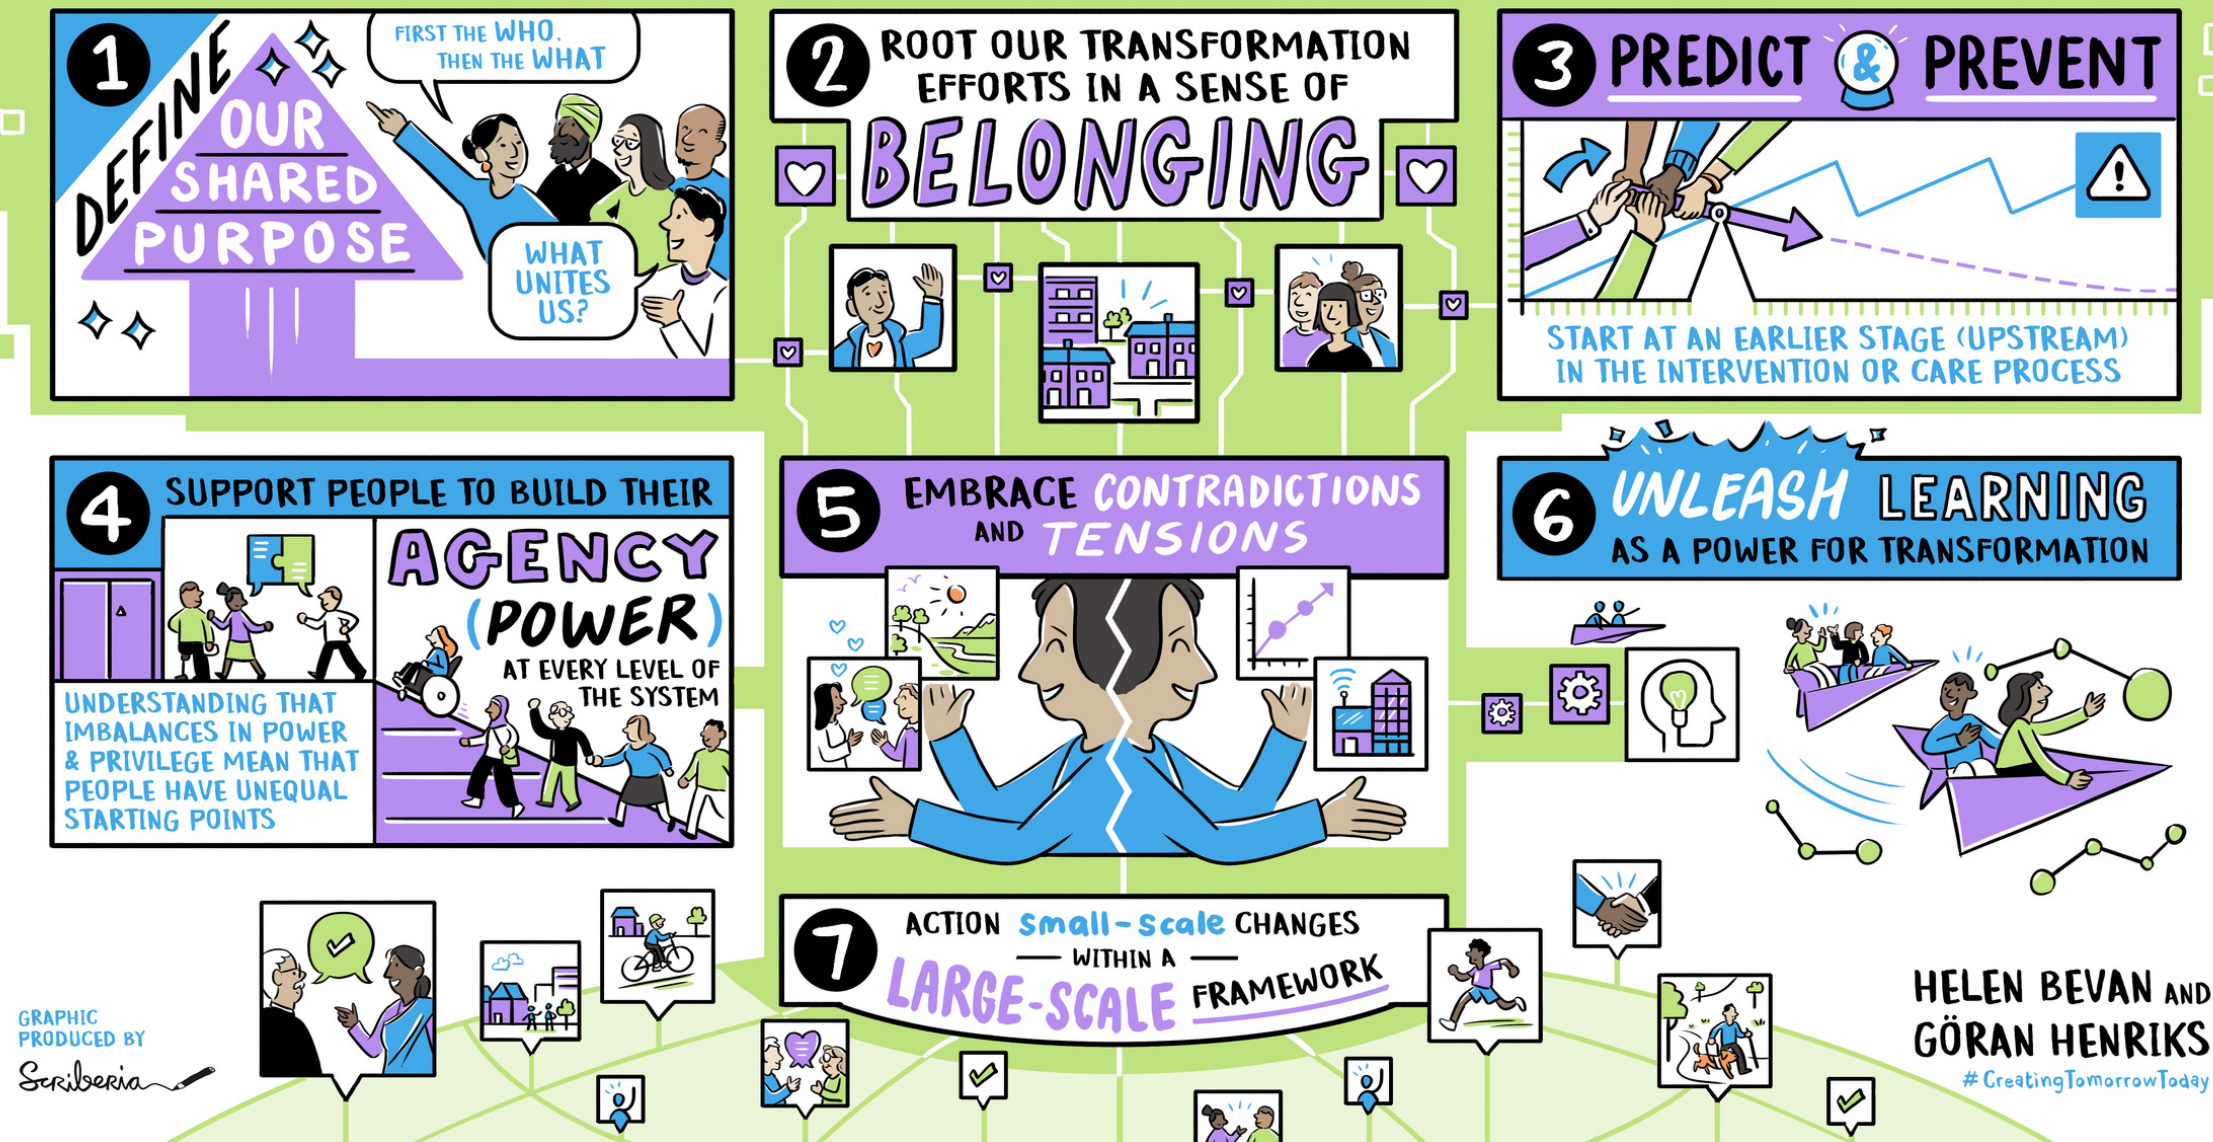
1 DEFINE OUR SHARED PURPOSE

FIRST THE WHO, THEN THE WHAT

WHAT UNITES US?

2 ROOT OUR TRANSFORMATION EFFORTS IN A SENSE OF BELONGING

3 PREDICT & PREVENT

START AT AN EARLIER STAGE (UPSTREAM) IN THE INTERVENTION OR CARE PROCESS

4 SUPPORT PEOPLE TO BUILD THEIR AGENCY (POWER) AT EVERY LEVEL OF THE SYSTEM

UNDERSTANDING THAT IMBALANCES IN POWER & PRIVILEGE MEAN THAT PEOPLE HAVE UNEQUAL STARTING POINTS

5 EMBRACE CONTRADICTIONS AND TENSIONS

6 UNLEASH LEARNING AS A POWER FOR TRANSFORMATION

7 ACTION small-scale CHANGES — WITHIN A — LARGE-SCALE FRAMEWORK

GRAPHIC PRODUCED BY Scriberia

HELEN BEVAN AND GÖRAN HENRIKS

#CreatingTomorrowToday